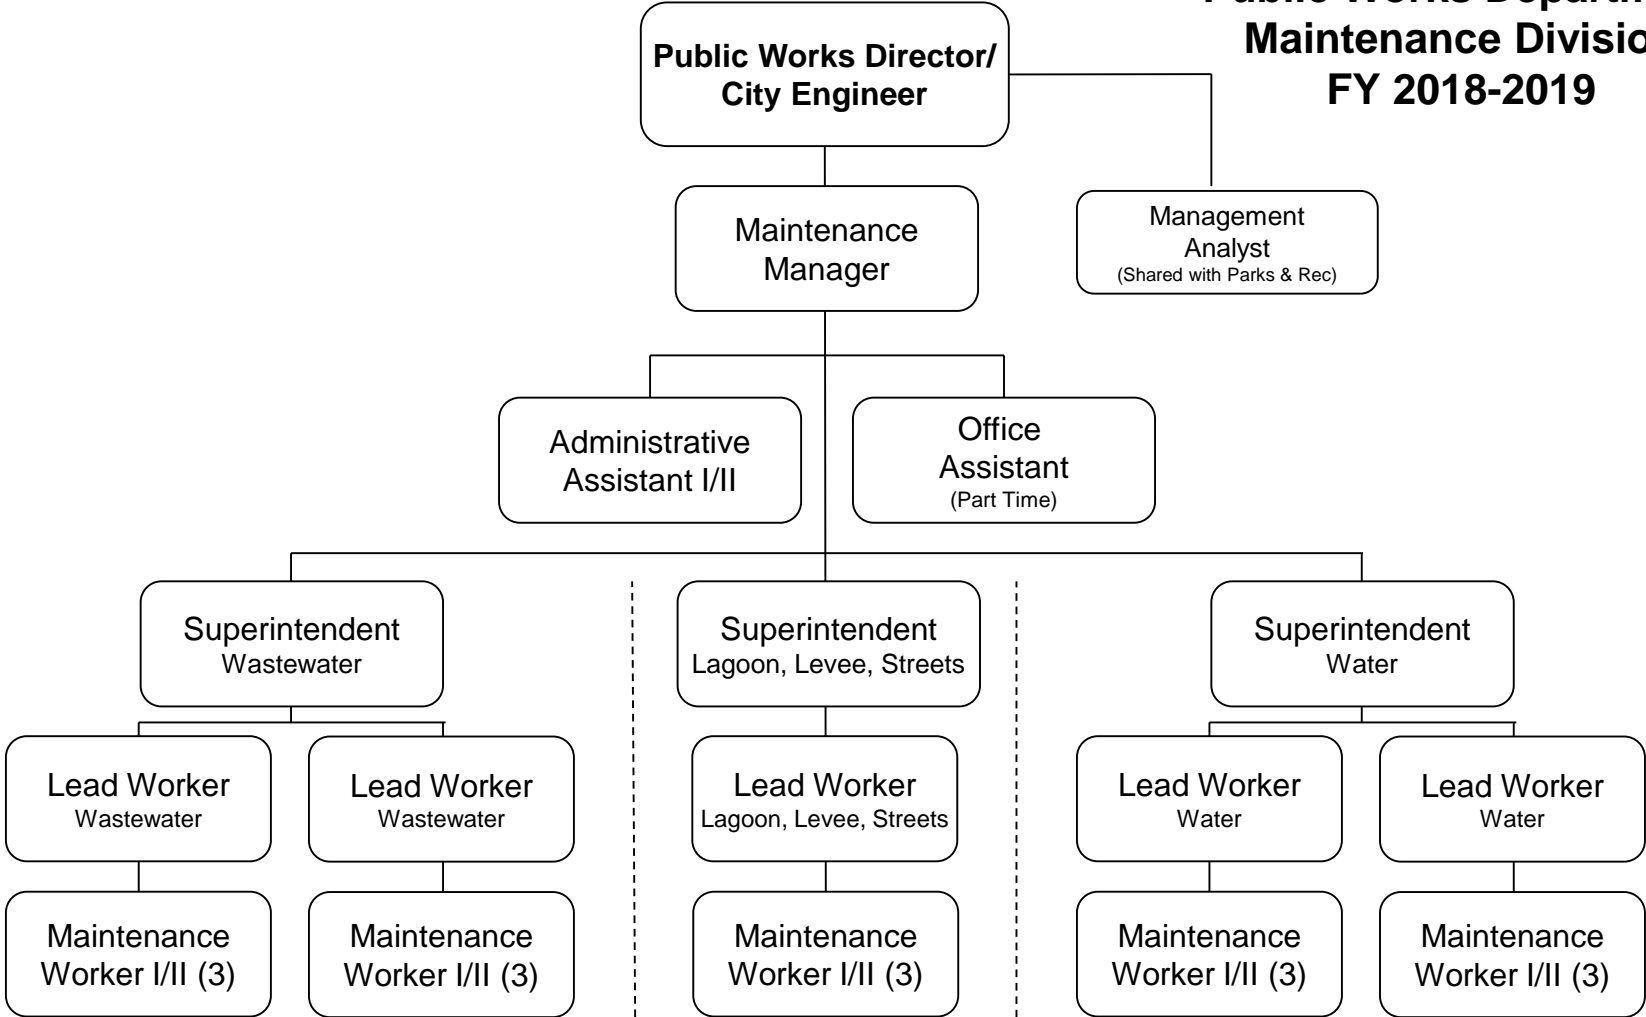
Public Works Departm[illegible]
Maintenance Divisio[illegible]
FY 2018-2019

Public Works Director/ City Engineer

Maintenance Manager

Management Analyst
(Shared with Parks & Rec)

Administrative Assistant I/II

Office Assistant
(Part Time)

Superintendent
Wastewater

Superintendent
Lagoon, Levee, Streets

Superintendent
Water

Lead Worker
Wastewater

Lead Worker
Wastewater

Lead Worker
Lagoon, Levee, Streets

Lead Worker
Water

Lead Worker
Water

Maintenance Worker I/II (3)

Maintenance Worker I/II (3)

Maintenance Worker I/II (3)

Maintenance Worker I/II (3)

Maintenance Worker I/II (3)